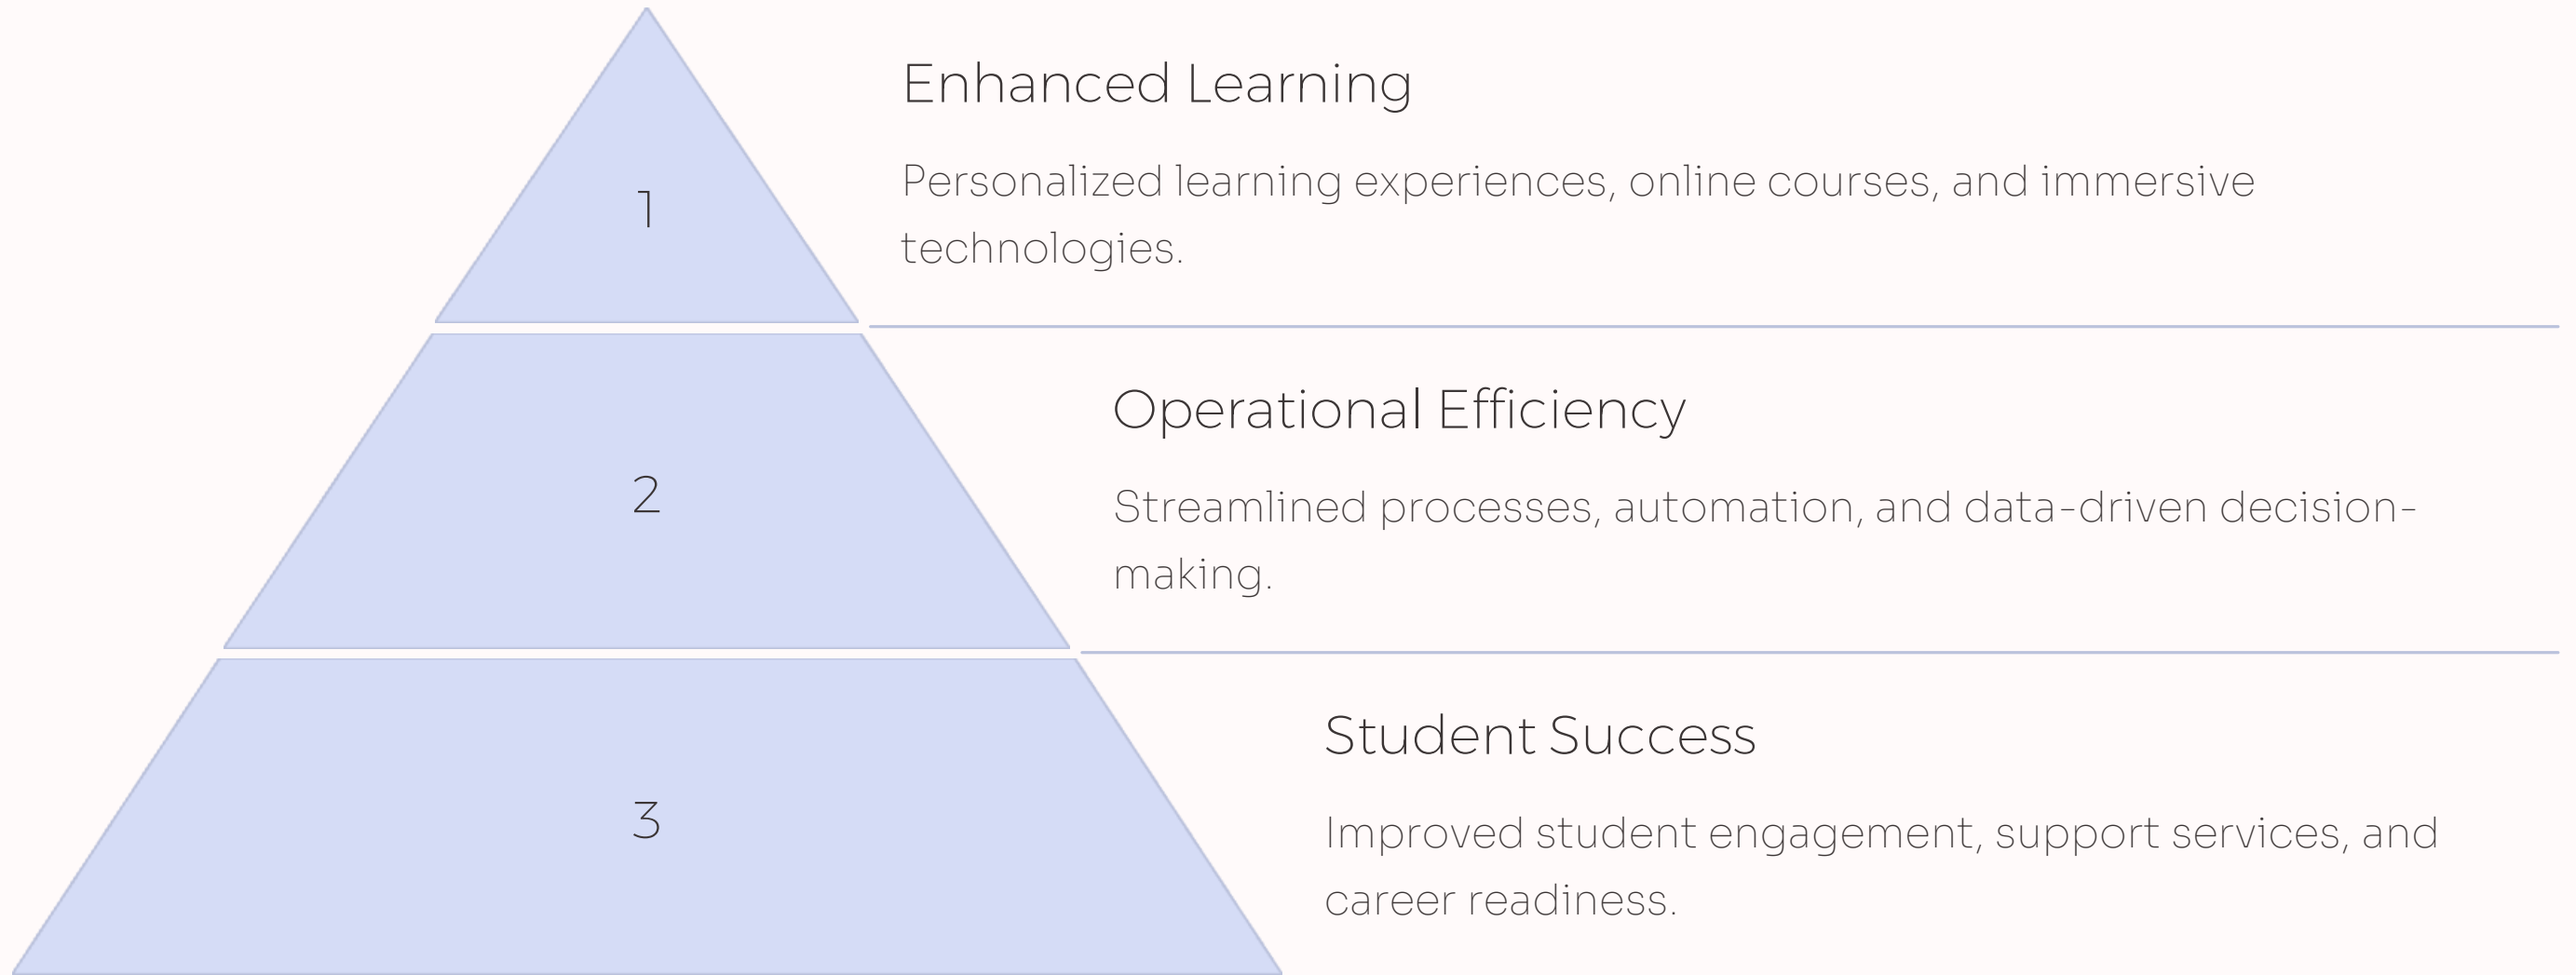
1

Enhanced Learning

Personalized learning experiences, online courses, and immersive technologies.

2

Operational Efficiency

Streamlined processes, automation, and data-driven decision-making.

3

Student Success

Improved student engagement, support services, and career readiness.